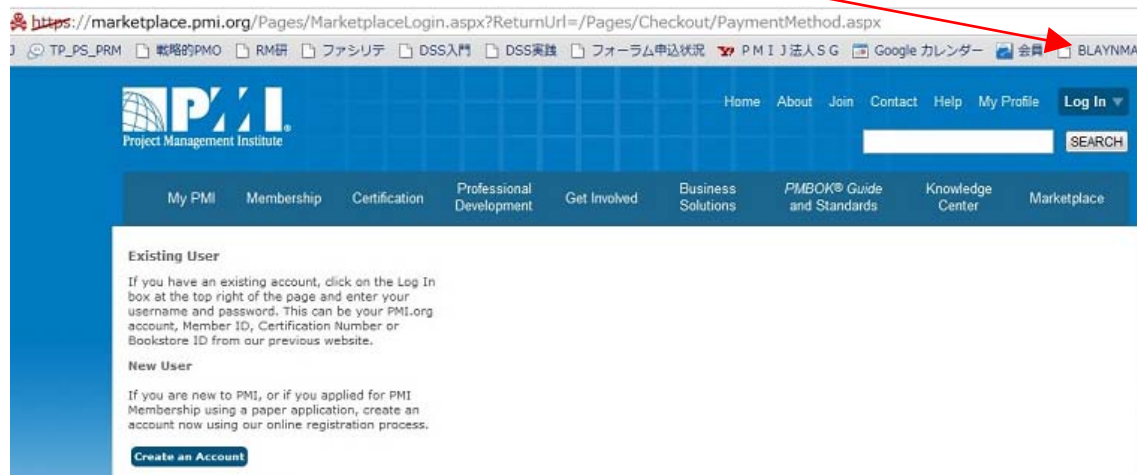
https://marketplace.pmi.org/Pages/MarketplaceLogin.aspx?ReturnUrl=/Pages/Checkout/PaymentMethod.aspx

TP_PS_PRM 戦略的PMO RM研 ファシリテ DSS入門 DSS実践 フォーラム申込状況 PMIJ法人SG Google カレンダー 会員 BLAYNMA

PMI
Project Management Institute

Home About Join Contact Help My Profile Log In

SEARCH

My PMI Membership Certification Professional Development Get Involved Business Solutions PMBOK® Guide and Standards Knowledge Center Marketplace

Existing User

If you have an existing account, click on the Log In box at the top right of the page and enter your username and password. This can be your PMI.org account, Member ID, Certification Number or Bookstore ID from our previous website.

New User

If you are new to PMI, or if you applied for PMI Membership using a paper application, create an account now using our online registration process.

Create an Account